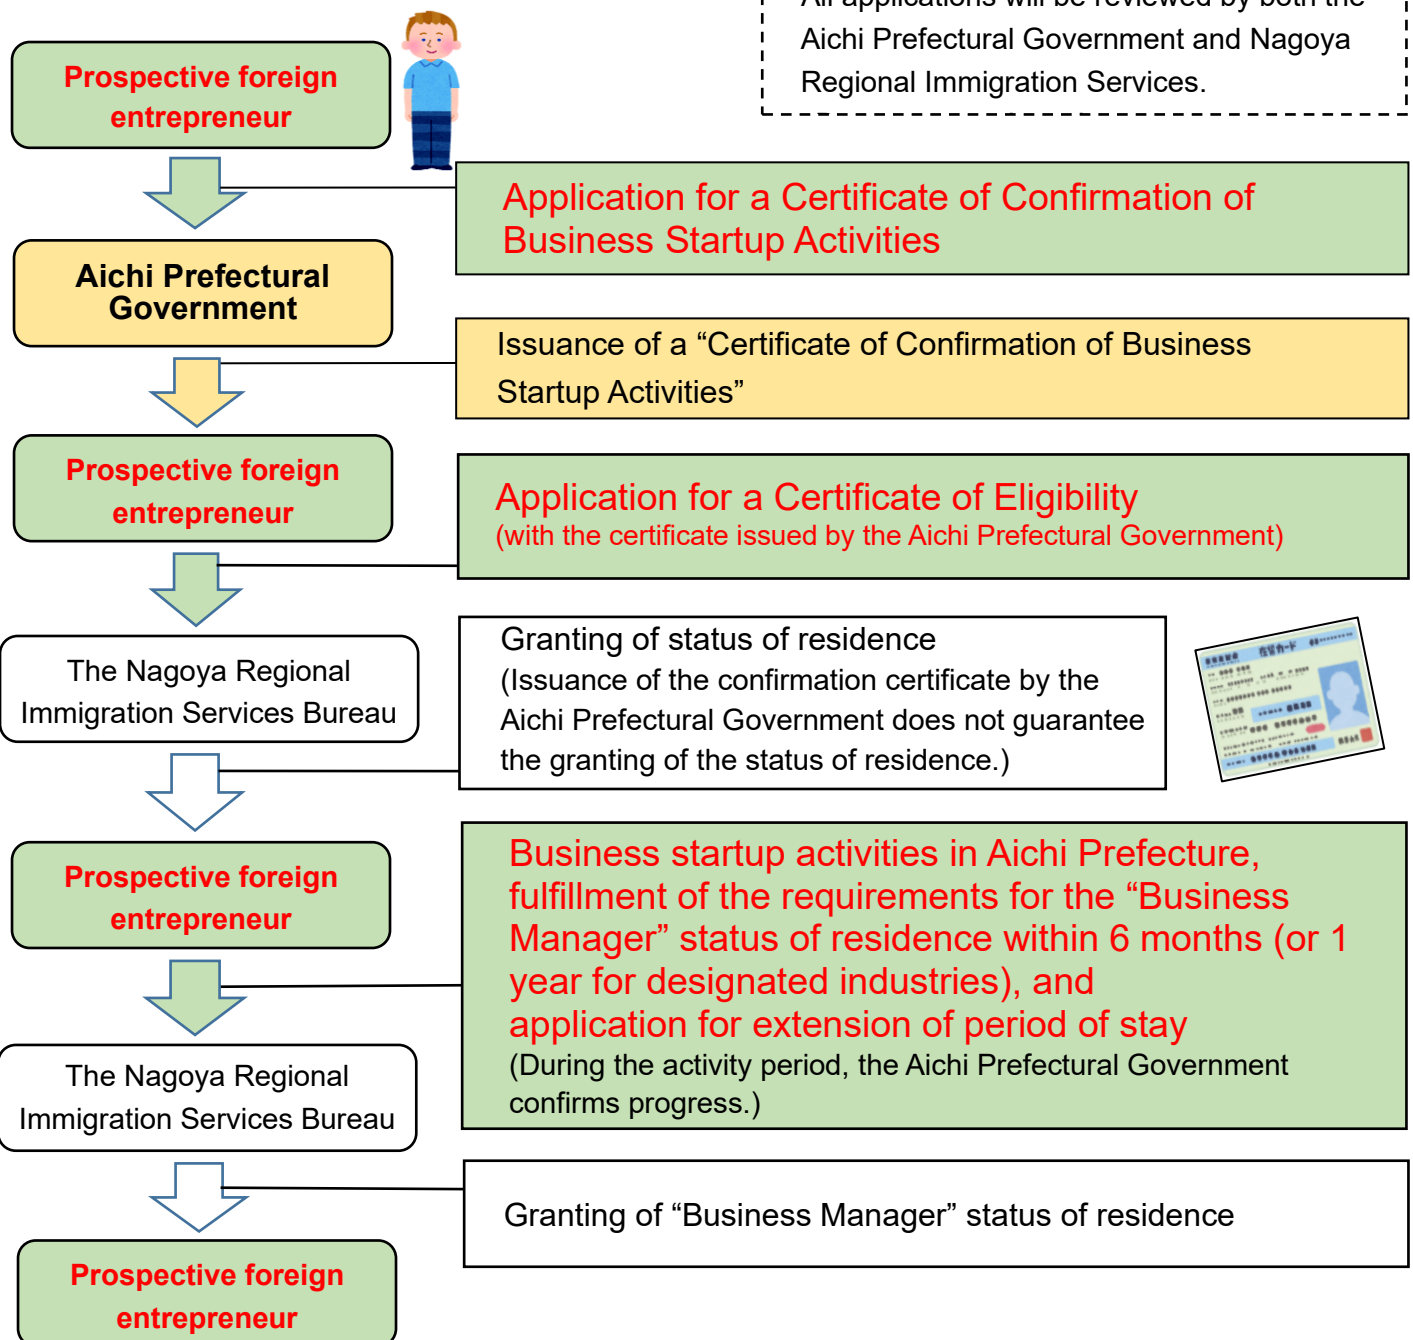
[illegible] Aichi Prefectural Government and Nagoya Regional Immigration Services.

Prospective foreign entrepreneur

Application for a Certificate of Confirmation of Business Startup Activities

Aichi Prefectural Government

Issuance of a “Certificate of Confirmation of Business Startup Activities”

Prospective foreign entrepreneur

Application for a Certificate of Eligibility
(with the certificate issued by the Aichi Prefectural Government)

The Nagoya Regional Immigration Services Bureau

Granting of status of residence
(Issuance of the confirmation certificate by the Aichi Prefectural Government does not guarantee the granting of the status of residence.)

Prospective foreign entrepreneur

Business startup activities in Aichi Prefecture, fulfillment of the requirements for the “Business Manager” status of residence within 6 months (or 1 year for designated industries), and application for extension of period of stay
(During the activity period, the Aichi Prefectural Government confirms progress.)

The Nagoya Regional Immigration Services Bureau

Granting of “Business Manager” status of residence

Prospective foreign entrepreneur